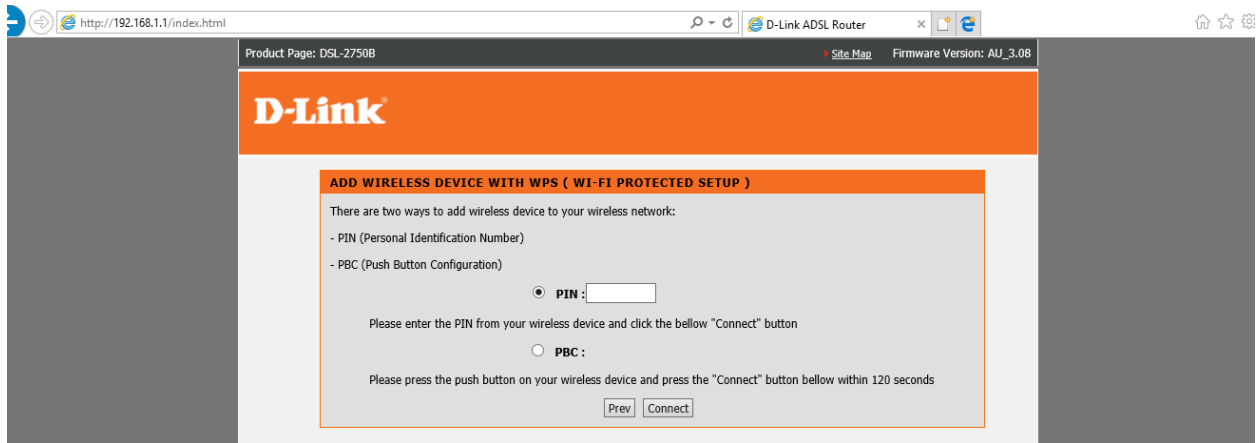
http://192.168.1.1/index.html

D-Link ADSL Router

Product Page: DSL-2750B

Site Map

Firmware Version: AU_3.08

D-Link

ADD WIRELESS DEVICE WITH WPS ( WI-FI PROTECTED SETUP )

There are two ways to add wireless device to your wireless network:

- PIN (Personal Identification Number)

- PBC (Push Button Configuration)

PIN :

Please enter the PIN from your wireless device and click the bellow "Connect" button

PBC :

Please press the push button on your wireless device and press the "Connect" button bellow within 120 seconds

Prev

Connect